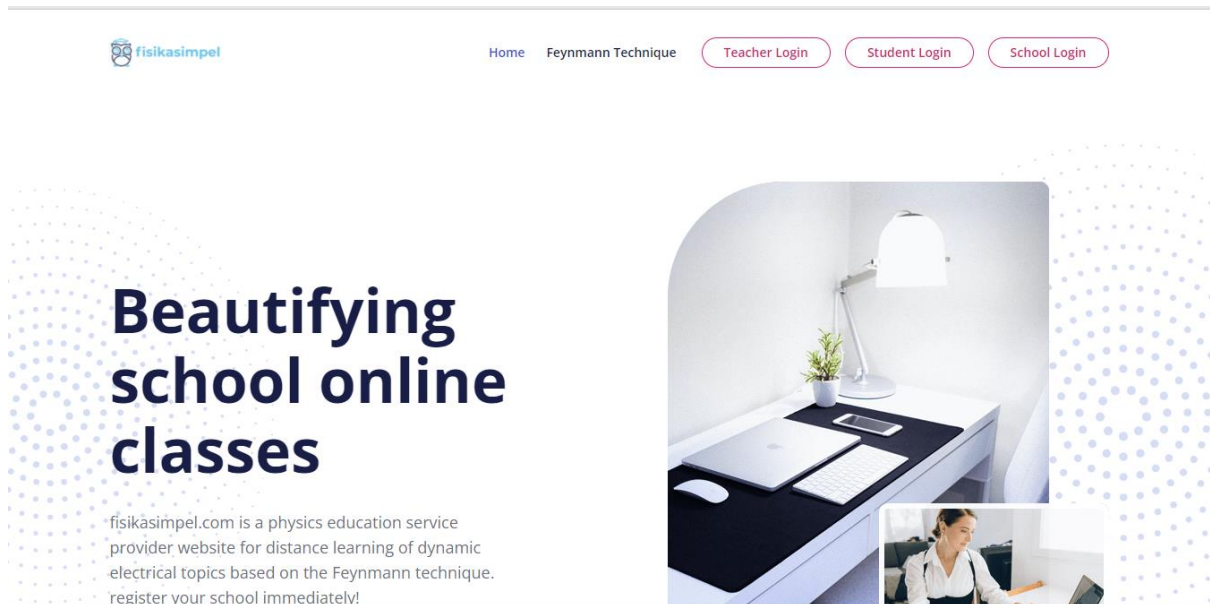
fisikasimpel

Home Feynmann Technique Teacher Login Student Login School Login

Beautifying school online classes

fisikasimpel.com is a physics education service provider website for distance learning of dynamic electrical topics based on the Feynmann technique. register your school immediately!